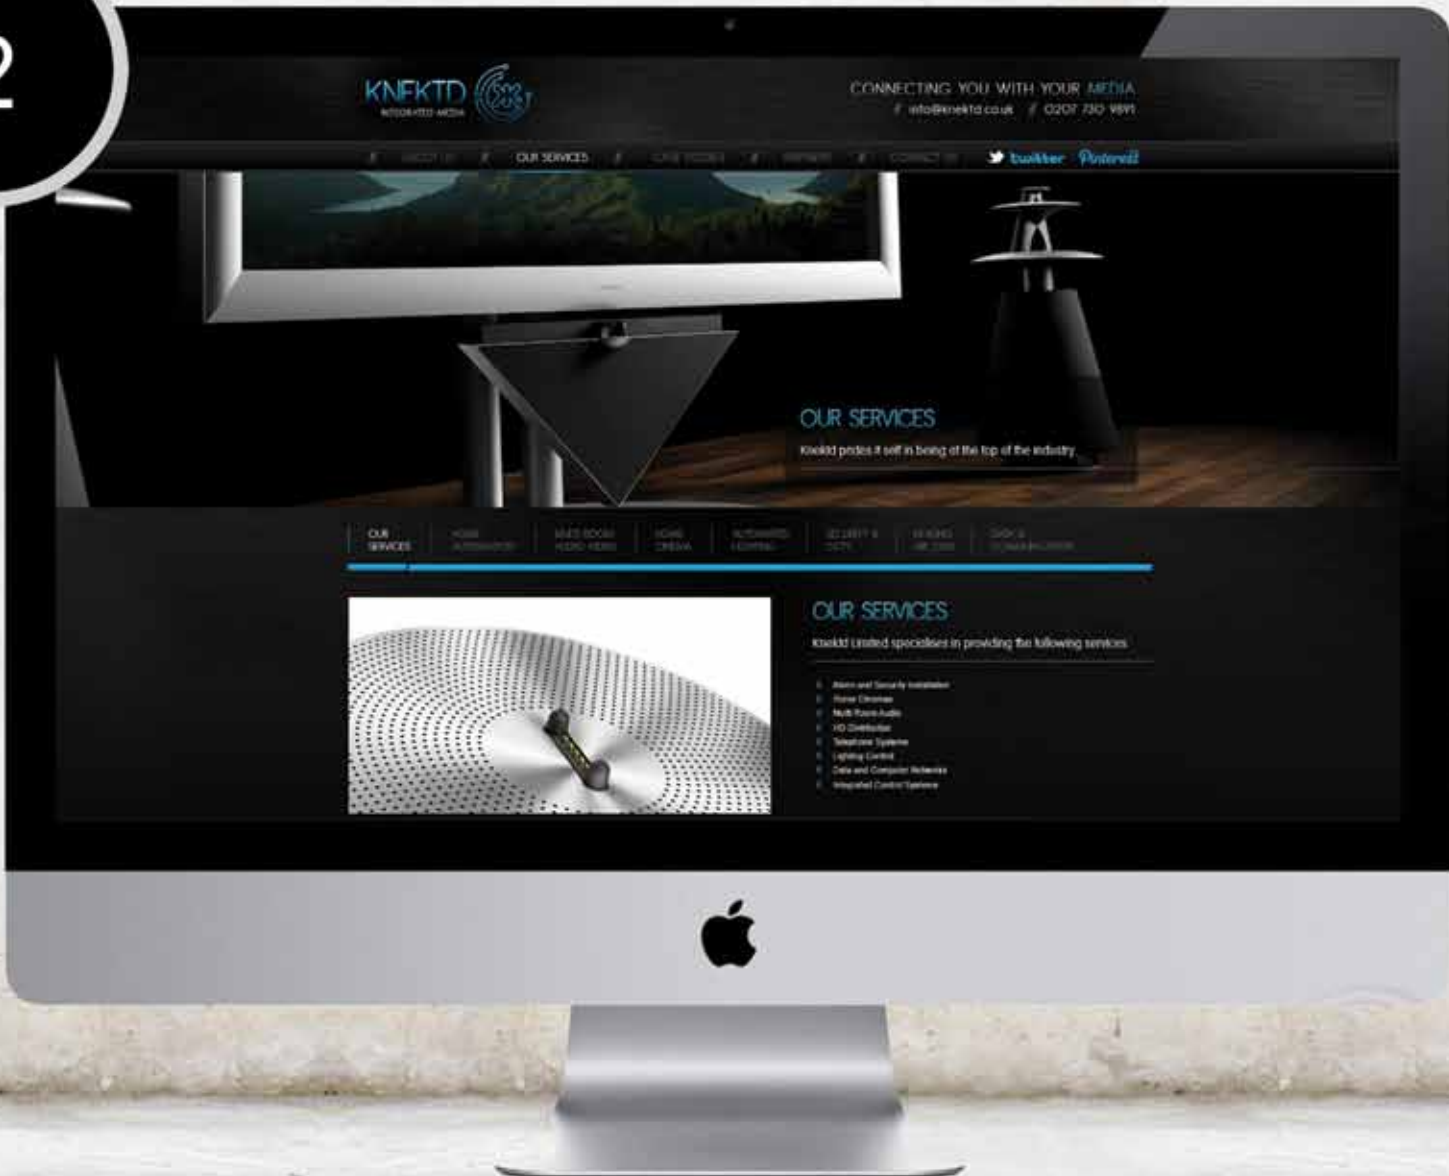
2

KNEKTD
INTEGRATED MEDIA

CONNECTING YOU WITH YOUR MEDIA
// info@knektd.co.uk // 0207 730 9891

// ABOUT US // OUR SERVICES // CASE STUDIES // PARTNERS // CONTACT US

twitter Pinterest

OUR SERVICES
Knektd prides it self in being at the top of the industry

OUR SERVICES | HOME AUTOMATION | MULTI ROOM AUDIO VIDEO | HOME CINEMA | AUTOMATED LIGHTING | SECURITY & CCTV | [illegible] | DATA & COMMUNICATION

OUR SERVICES
Knektd Limited specialises in providing the following services

- Alarm and Security Installation
- Home Cinemas
- Multi Room Audio
- HD Distribution
- Telephone Systems
- Lighting Control
- Data and Computer Networks
- Integrated Control Systems